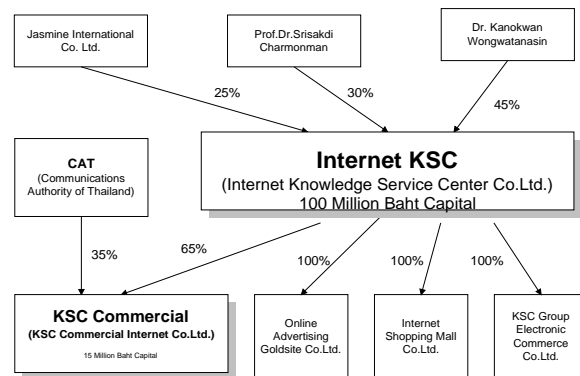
Jasmine International Co. Ltd.

Prof.Dr.Srisakdi Charmonman

Dr. Kanokwan Wongwatanasin

25%

30%

45%

CAT
(Communications Authority of Thailand)

Internet KSC
(Internet Knowledge Service Center Co.Ltd.)
100 Million Baht Capital

35%

65%

100%

100%

100%

KSC Commercial
(KSC Commercial Internet Co.Ltd.)
15 Million Baht Capital

Online Advertising Goldsite Co.Ltd.

Internet Shopping Mall Co.Ltd.

KSC Group Electronic Commerce Co.Ltd.